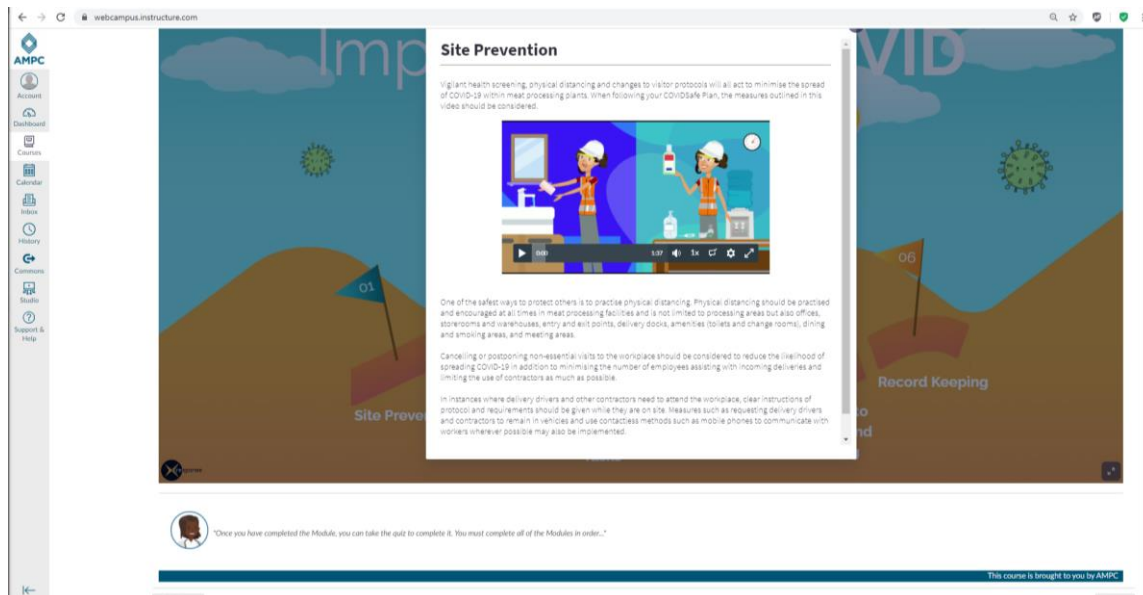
webcampus.instructure.com

AMPC
Account
Dashboard
Courses
Calendar
Inbox
History
Commons
Studio
Support & Help

Imp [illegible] VID

Site Prevention

Vigilant health screening, physical distancing and changes to visitor protocols will all act to minimise the spread of COVID-19 within meat processing plants. When following your COVIDSafe Plan, the measures outlined in this video should be considered.

0:00 1:37 1x

One of the safest ways to protect others is to practise physical distancing. Physical distancing should be practised and encouraged at all times in meat processing facilities and is not limited to processing areas but also offices, storerooms and warehouses, entry and exit points, delivery docks, amenities (toilets and change rooms), dining and smoking areas, and meeting areas.

Cancelling or postponing non-essential visits to the workplace should be considered to reduce the likelihood of spreading COVID-19 in addition to minimising the number of employees assisting with incoming deliveries and limiting the use of contractors as much as possible.

In instances where delivery drivers and other contractors need to attend the workplace, clear instructions of protocol and requirements should be given while they are on site. Measures such as requesting delivery drivers and contractors to remain in vehicles and use contactless methods such as mobile phones to communicate with workers wherever possible may also be implemented.

01
Site Preve
06
Record Keeping
to
nd

"Once you have completed the Module, you can take the quiz to complete it. You must complete all of the Modules in order..."

This course is brought to you by AMPC